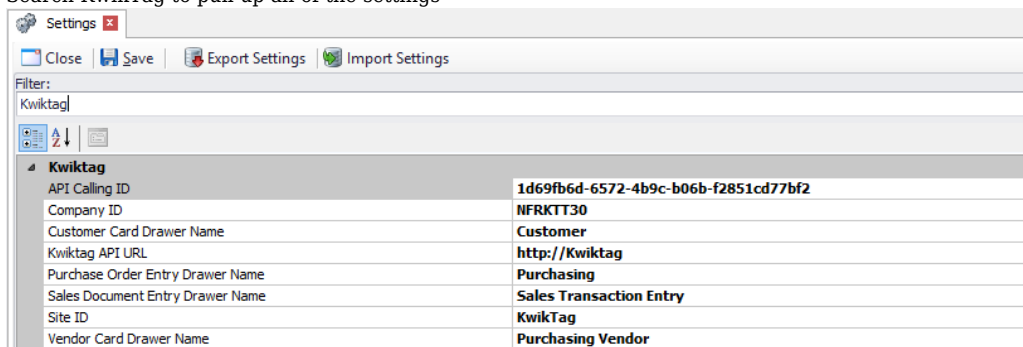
Search Kwiktag to pull up all of the settings

Settings

Close | Save | Export Settings | Import Settings

Filter:
Kwiktag

Kwiktag

| | |
|---|---|
| API Calling ID | 1d69fb6d-6572-4b9c-b06b-f2851cd77bf2 |
| Company ID | NFRKTT30 |
| Customer Card Drawer Name | Customer |
| Kwiktag API URL | http://Kwiktag |
| Purchase Order Entry Drawer Name | Purchasing |
| Sales Document Entry Drawer Name | Sales Transaction Entry |
| Site ID | KwikTag |
| Vendor Card Drawer Name | Purchasing Vendor |